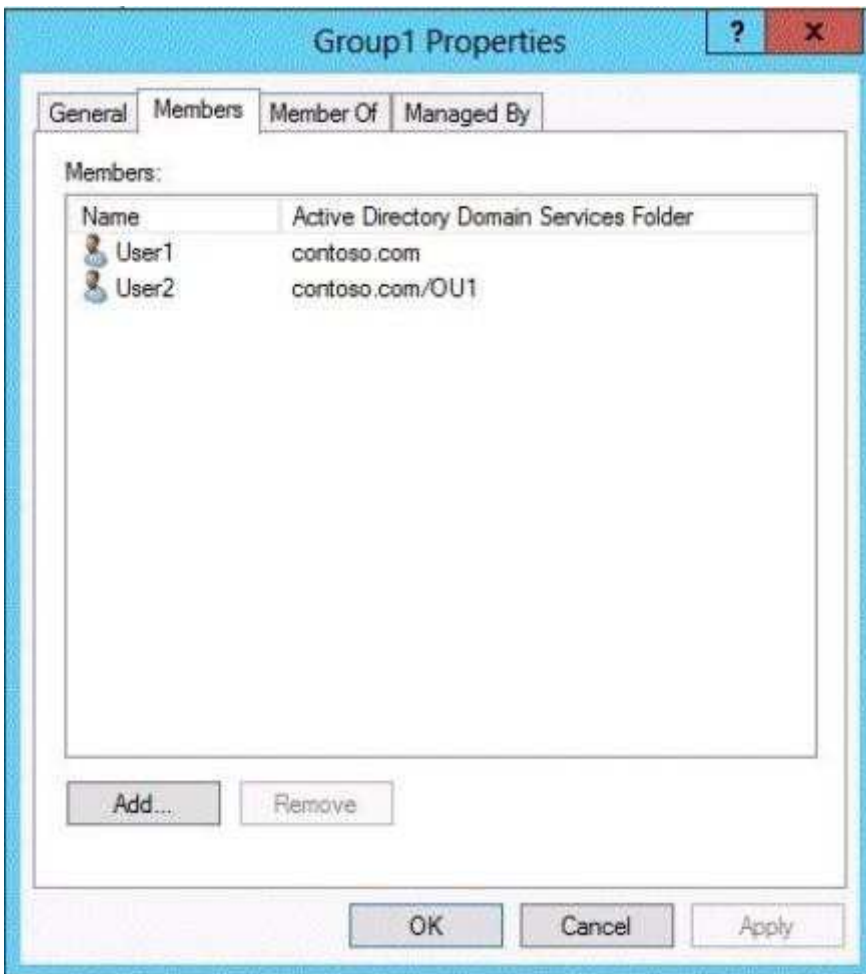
Group1 Properties

?

x

General | Members | Member Of | Managed By

Members:

| Name | Active Directory Domain Services Folder |
|---|---|
| User1 | contoso.com |
| User2 | contoso.com/OU1 |

Add...

Remove

OK

Cancel

Apply